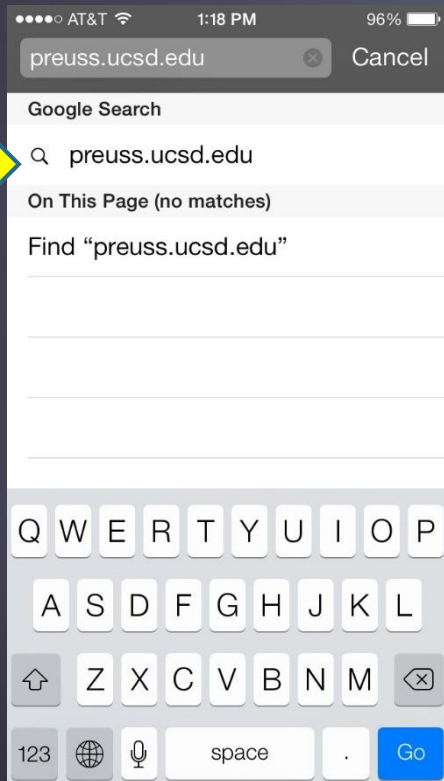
●●●●○ AT&T 1:18 PM 96%

preuss.ucsd.edu

Cancel

Google Search

preuss.ucsd.edu

On This Page (no matches)

Find "preuss.ucsd.edu"

Q W E R T Y U I O P

A S D F G H J K L

Z X C V B N M

123

space

.

Go